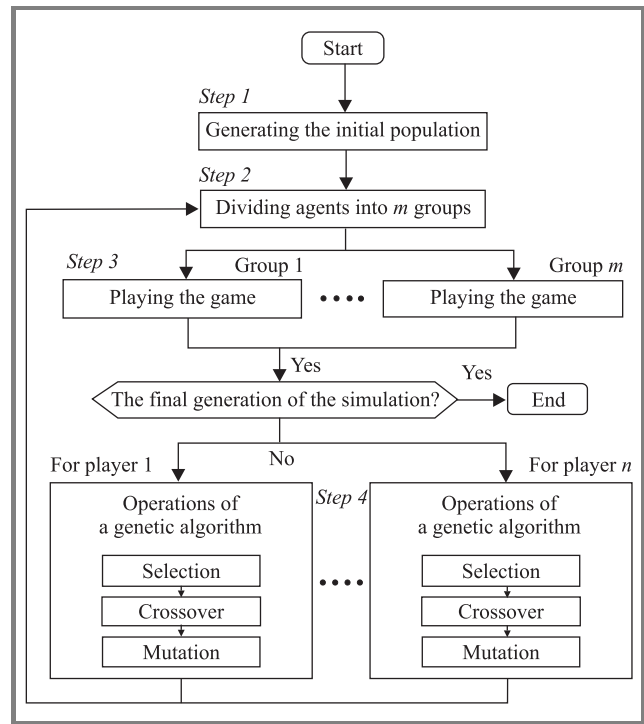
Start

*Step 1*

Generating the initial population

*Step 2*

Dividing agents into *m* groups

*Step 3*

Group 1

Group *m*

Playing the game

••••

Playing the game

Yes

Yes

The final generation of the simulation?

End

For player 1

No

For player *n*

Operations of a genetic algorithm

*Step 4*

Operations of a genetic algorithm

Selection

Crossover

Mutation

••••

Selection

Crossover

Mutation